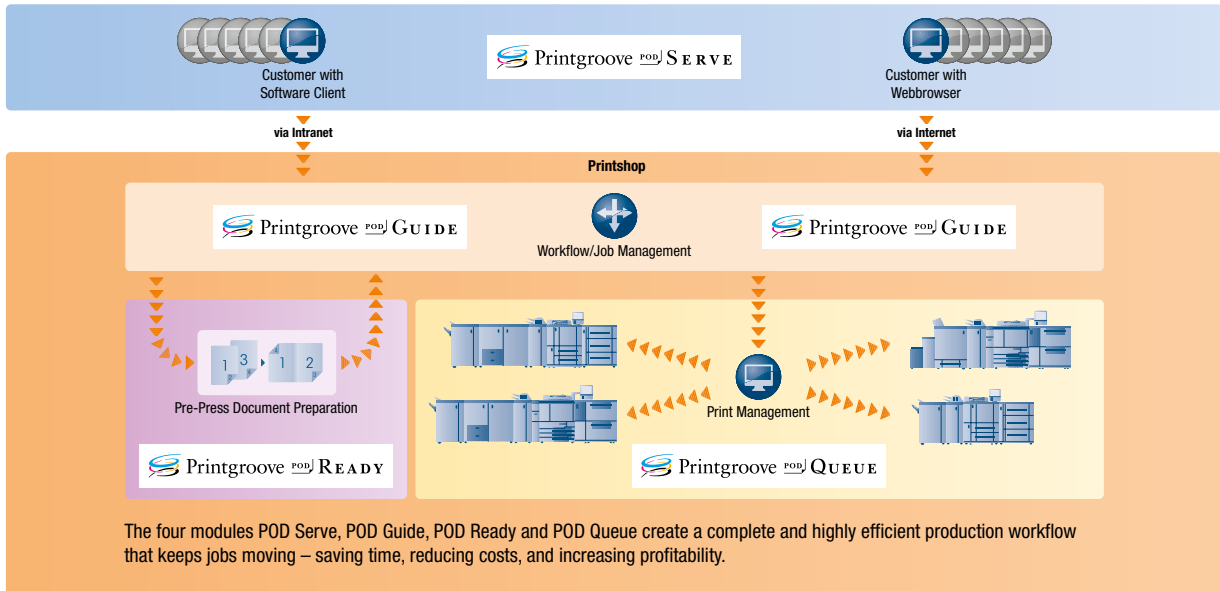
Customer with Software Client

Printgroove POD SERVE

Customer with Webbrowser

via Intranet

via Internet

Printshop

Printgroove POD GUIDE

Workflow/Job Management

Printgroove POD GUIDE

1 3 1 2

Pre-Press Document Preparation

Printgroove POD READY

Print Management

Printgroove POD QUEUE

The four modules POD Serve, POD Guide, POD Ready and POD Queue create a complete and highly efficient production workflow that keeps jobs moving – saving time, reducing costs, and increasing profitability.